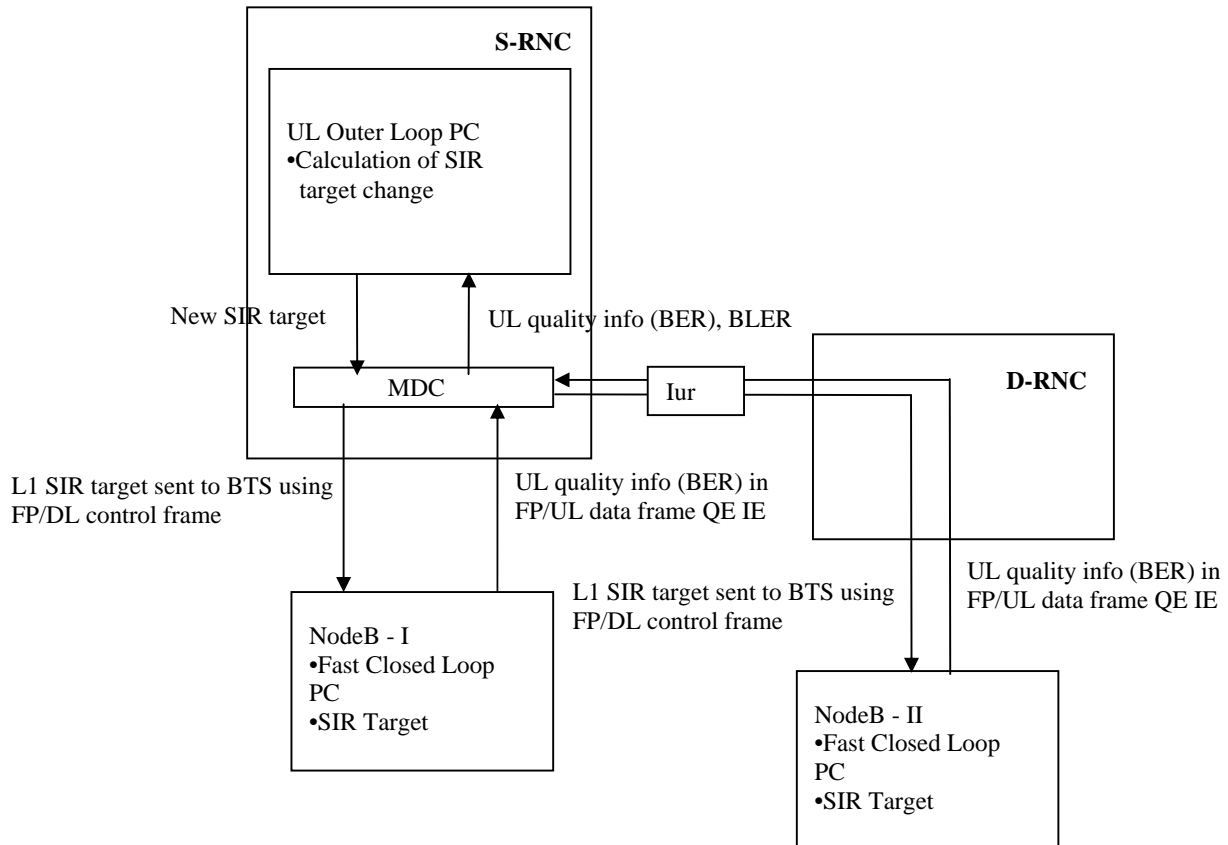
S-RNC

UL Outer Loop PC
•Calculation of SIR target change

New SIR target

UL quality info (BER), BLER

MDC

Iur

D-RNC

L1 SIR target sent to BTS using FP/DL control frame

UL quality info (BER) in FP/UL data frame QE IE

L1 SIR target sent to BTS using FP/DL control frame

UL quality info (BER) in FP/UL data frame QE IE

NodeB - I
•Fast Closed Loop PC
•SIR Target

NodeB - II
•Fast Closed Loop PC
•SIR Target